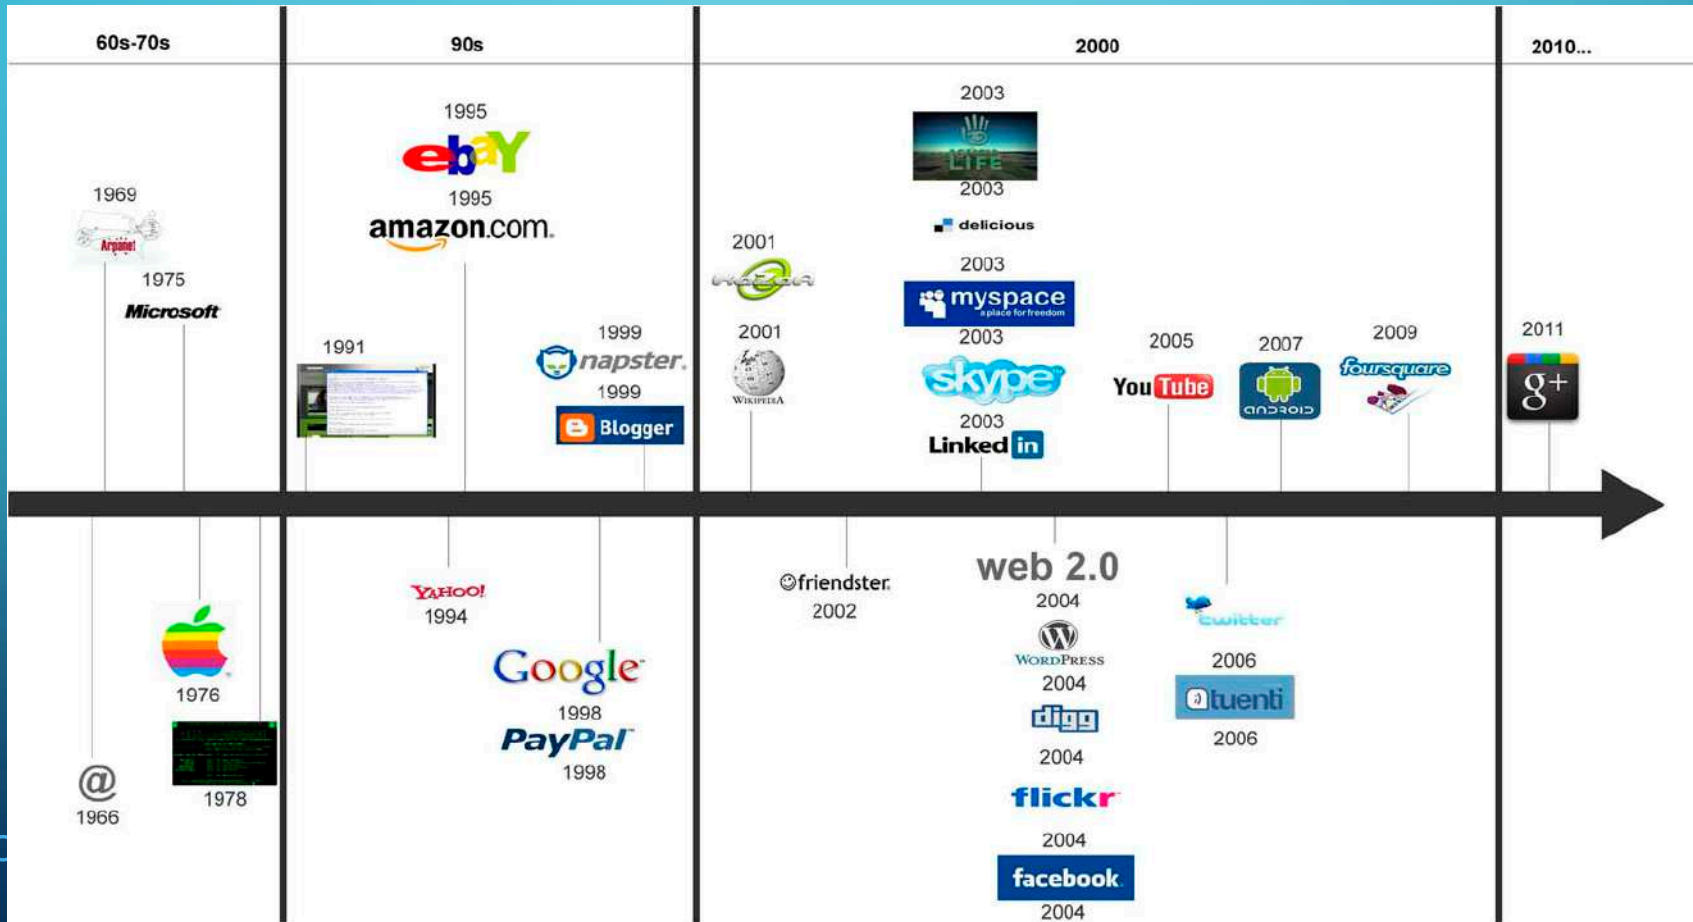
60s-70s

90s

2000

2010...

1969

Arpanet

1975

Microsoft

1995

ebaY

1995

amazon.com

1991

1999

napster

1999

Blogger

2001

2001

WIKIPEDIA

2003

LIFE

2003

delicious

2003

myspace
a place for freedom

2003

skype

2003

Linked in

2005

YouTube

2007

ANDROID

2009

foursquare

2011

g+

@

1966

1976

1978

YAHOO!

1994

Google

1998

PayPal

1998

friendster

2002

web 2.0

2004

WORDPRESS

2004

digg

2004

flickr

2004

facebook

2004

twitter

2006

tuenti

2006